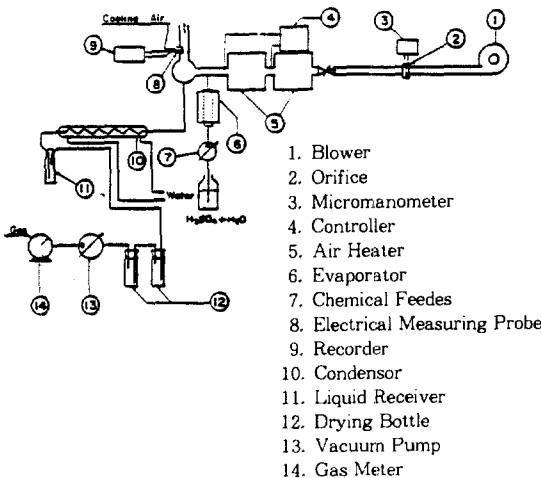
Cooling Air

9

8

4

3

2

1

5

6

7

10

11

Water

$H_2SO_4+H_2O$

Gas

14

13

12

1. Blower
2. Orifice
3. Micromanometer
4. Controller
5. Air Heater
6. Evaporator
7. Chemical Feedes
8. Electrical Measuring Probe
9. Recorder
10. Condensor
11. Liquid Receiver
12. Drying Bottle
13. Vacuum Pump
14. Gas Meter